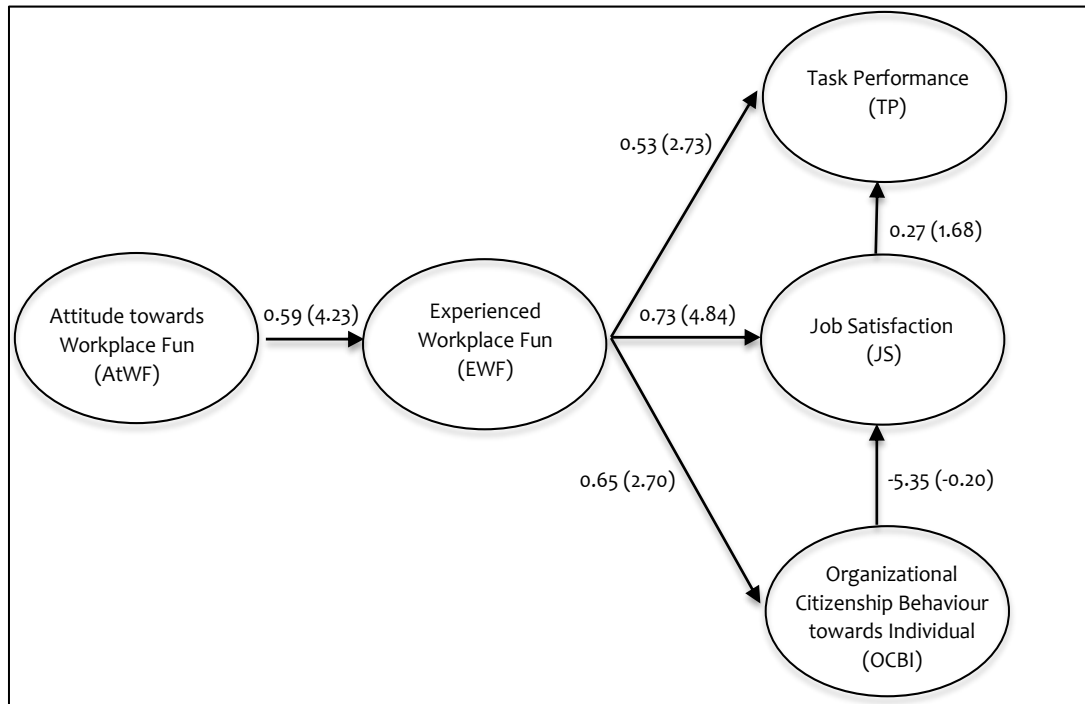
Attitude towards Workplace Fun (AtWF)

0.59 (4.23)

Experienced Workplace Fun (EWF)

0.53 (2.73)

Task Performance (TP)

0.27 (1.68)

0.73 (4.84)

Job Satisfaction (JS)

0.65 (2.70)

-5.35 (-0.20)

Organizational Citizenship Behaviour towards Individual (OCBI)